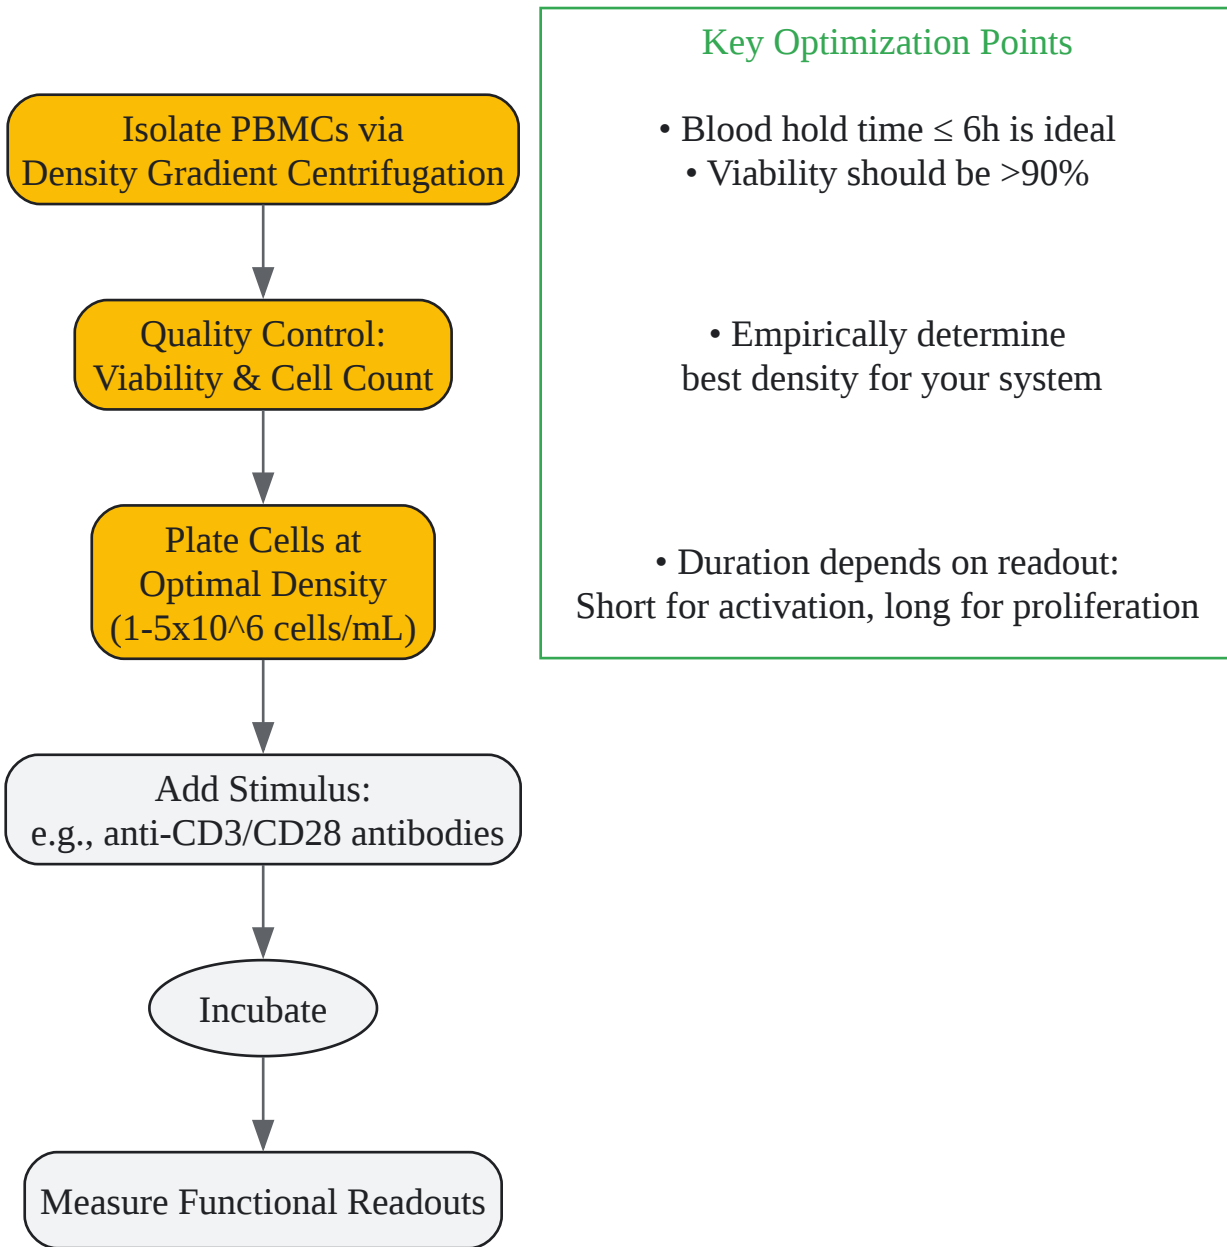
Isolate PBMCs via Density Gradient Centrifugation

Quality Control: Viability & Cell Count

Plate Cells at Optimal Density (1-5x10^6 cells/mL)

Add Stimulus: e.g., anti-CD3/CD28 antibodies

Incubate

Measure Functional Readouts

Key Optimization Points

• Blood hold time ≤ 6h is ideal
• Viability should be >90%

• Empirically determine best density for your system

• Duration depends on readout: Short for activation, long for proliferation